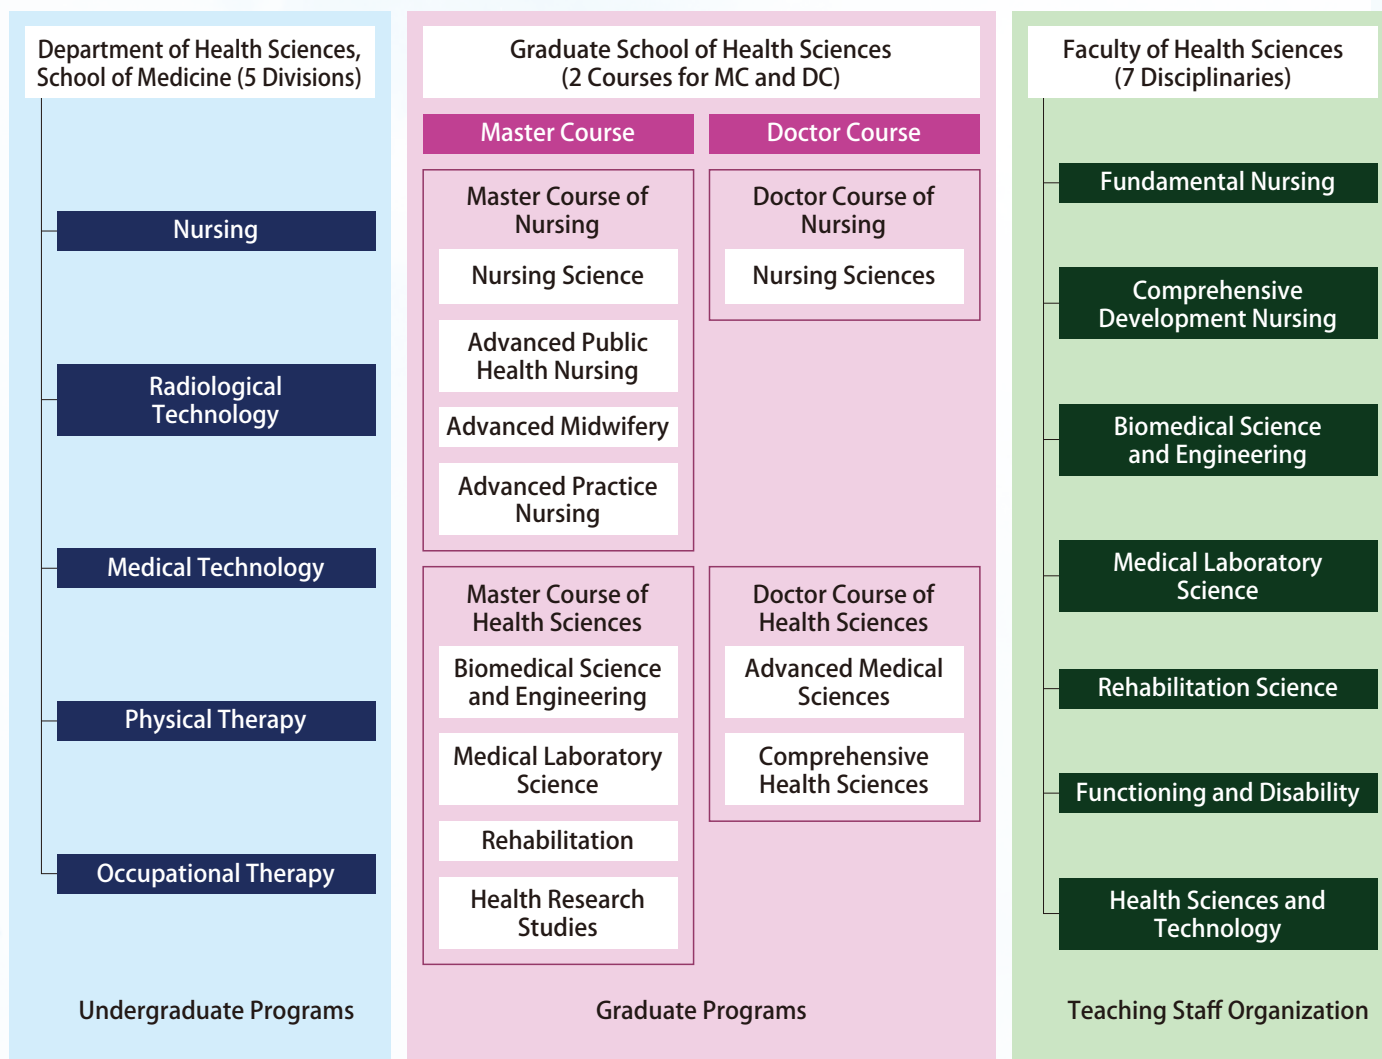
Department of Health Sciences, School of Medicine (5 Divisions)

Nursing

Radiological Technology

Medical Technology

Physical Therapy

Occupational Therapy

Undergraduate Programs

Graduate School of Health Sciences (2 Courses for MC and DC)

Master Course

Doctor Course

Master Course of Nursing

Nursing Science

Advanced Public Health Nursing

Advanced Midwifery

Advanced Practice Nursing

Doctor Course of Nursing

Nursing Sciences

Master Course of Health Sciences

Biomedical Science and Engineering

Medical Laboratory Science

Rehabilitation

Health Research Studies

Doctor Course of Health Sciences

Advanced Medical Sciences

Comprehensive Health Sciences

Graduate Programs

Faculty of Health Sciences (7 Disciplinaries)

Fundamental Nursing

Comprehensive Development Nursing

Biomedical Science and Engineering

Medical Laboratory Science

Rehabilitation Science

Functioning and Disability

Health Sciences and Technology

Teaching Staff Organization